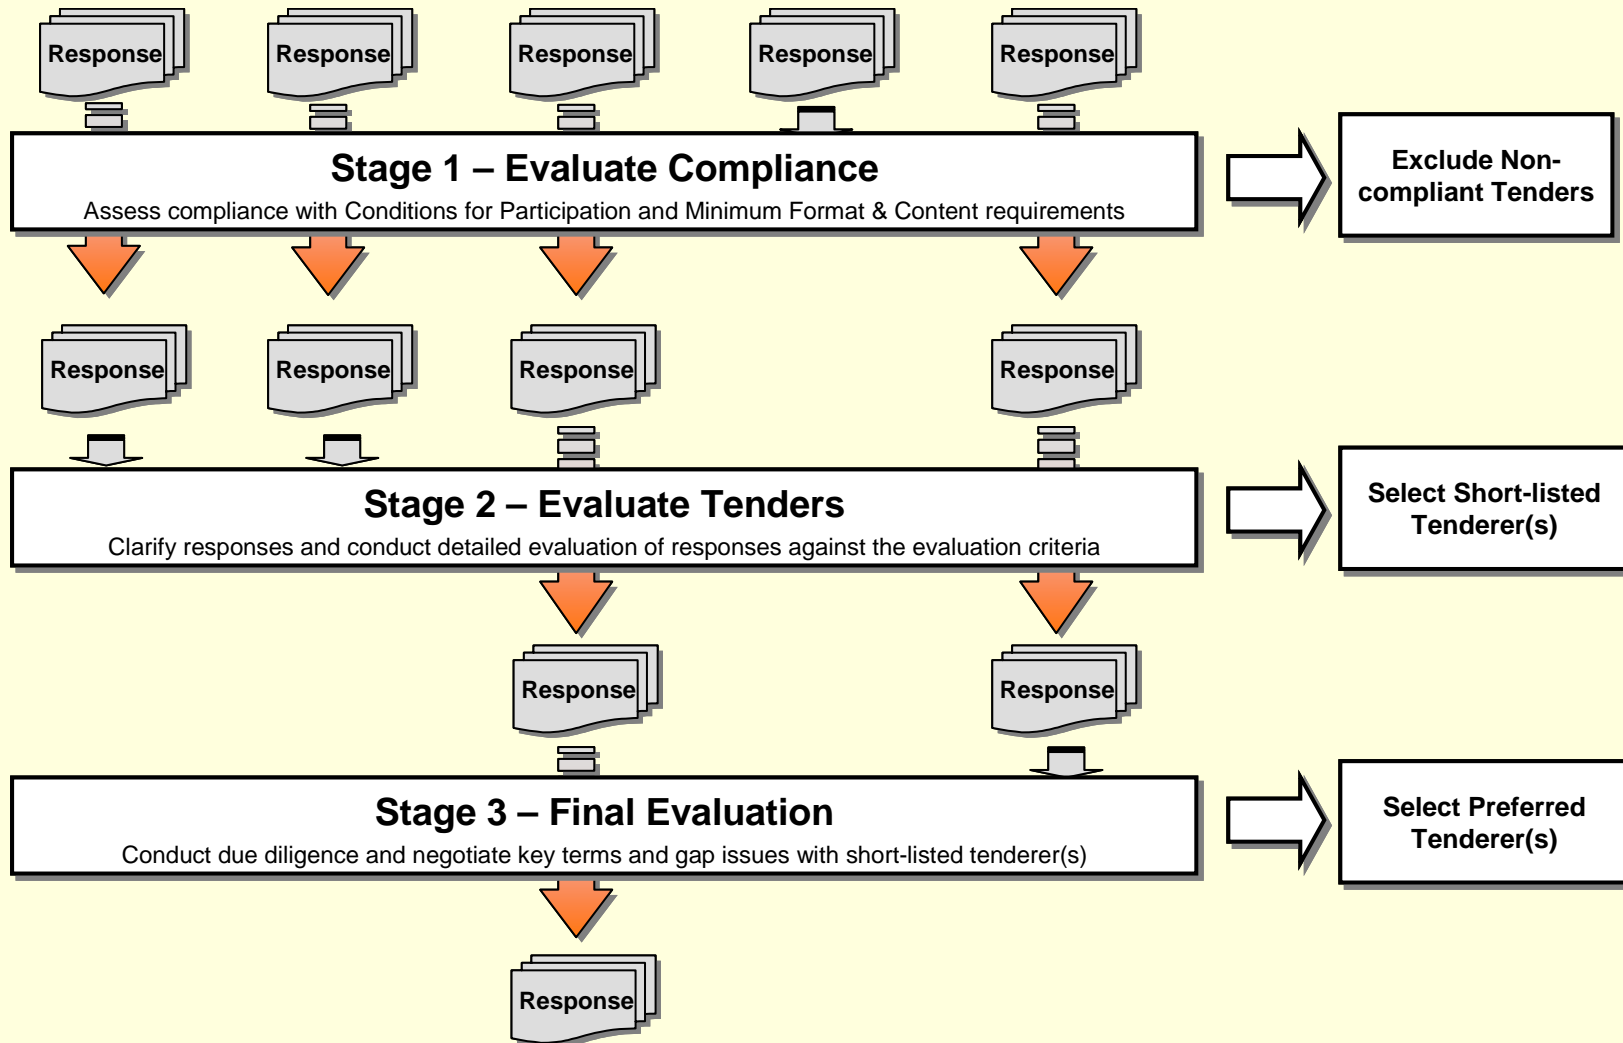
Response Response Response Response Response

Stage 1 – Evaluate Compliance

Assess compliance with Conditions for Participation and Minimum Format & Content requirements

Exclude Non-compliant Tenders

Response Response Response Response

Stage 2 – Evaluate Tenders

Clarify responses and conduct detailed evaluation of responses against the evaluation criteria

Select Short-listed Tenderer(s)

Response Response

Stage 3 – Final Evaluation

Conduct due diligence and negotiate key terms and gap issues with short-listed tenderer(s)

Select Preferred Tenderer(s)

Response